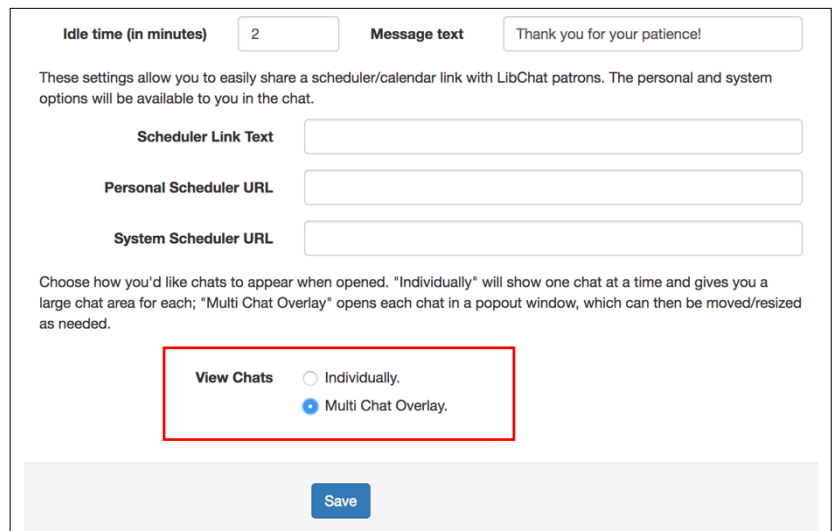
Idle time (in minutes) 2 Message text Thank you for your patience!

These settings allow you to easily share a scheduler/calendar link with LibChat patrons. The personal and system options will be available to you in the chat.

Scheduler Link Text

Personal Scheduler URL

System Scheduler URL

Choose how you'd like chats to appear when opened. "Individually" will show one chat at a time and gives you a large chat area for each; "Multi Chat Overlay" opens each chat in a popout window, which can then be moved/resized as needed.

View Chats
Individually.
Multi Chat Overlay.

Save